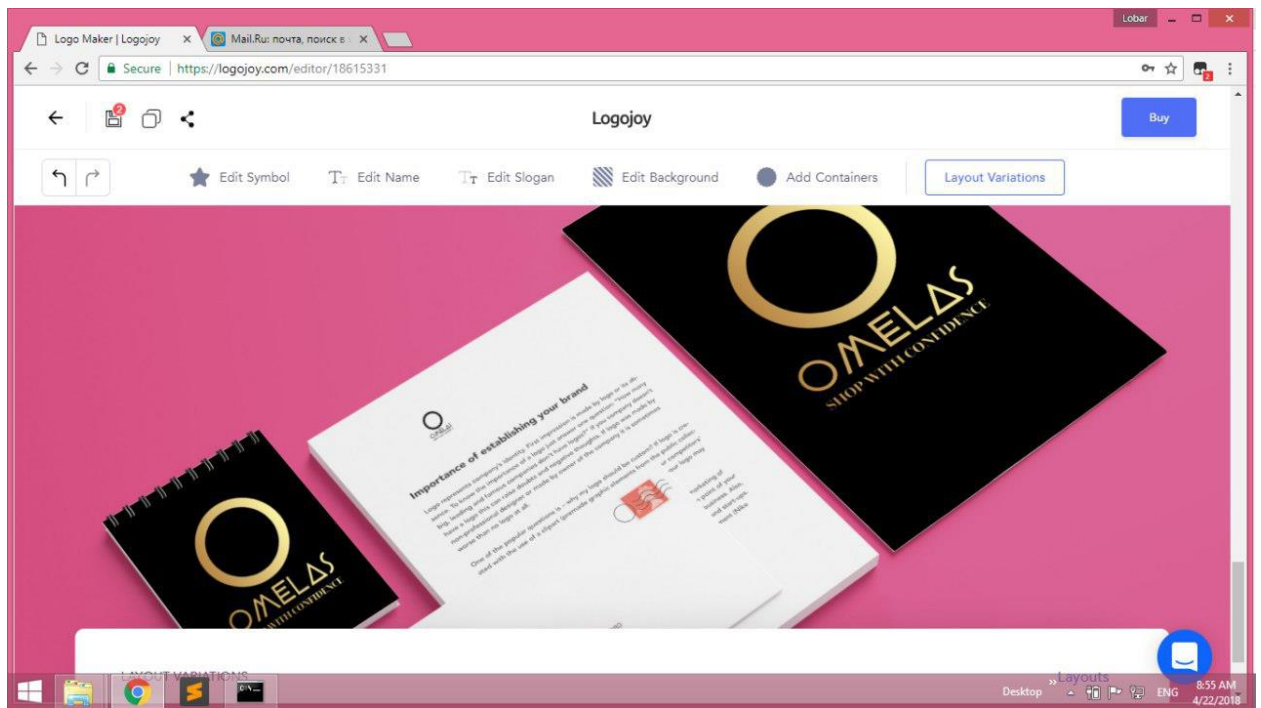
Logo Maker | Logojoy ×
Mail.Ru: почта, поиск в ×
Lobar
Secure | https://logojoy.com/editor/18615331
Logojoy
Buy
Edit Symbol
Edit Name
Edit Slogan
Edit Background
Add Containers
Layout Variations
OMELΔS
SHOP WITH CONFIDENCE
Importance of establishing your brand
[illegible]
OMELΔS
SHOP WITH CONFIDENCE
LAYOUT VARIATIONS
Layouts
Desktop
ENG
8:55 AM
4/22/2018